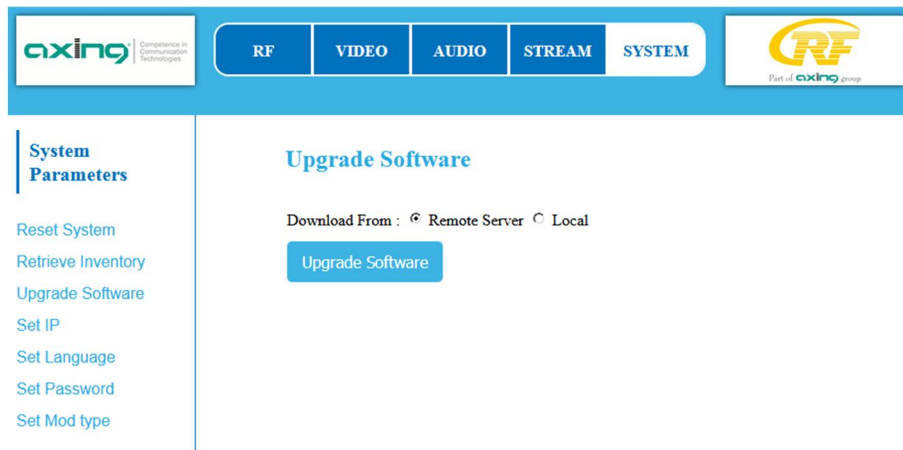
axing Competence in Communication Technologies

RF VIDEO AUDIO STREAM SYSTEM

RF Part of axing group

System Parameters

Reset System

Retrieve Inventory

Upgrade Software

Set IP

Set Language

Set Password

Set Mod type

Upgrade Software

Download From : Remote Server Local

Upgrade Software